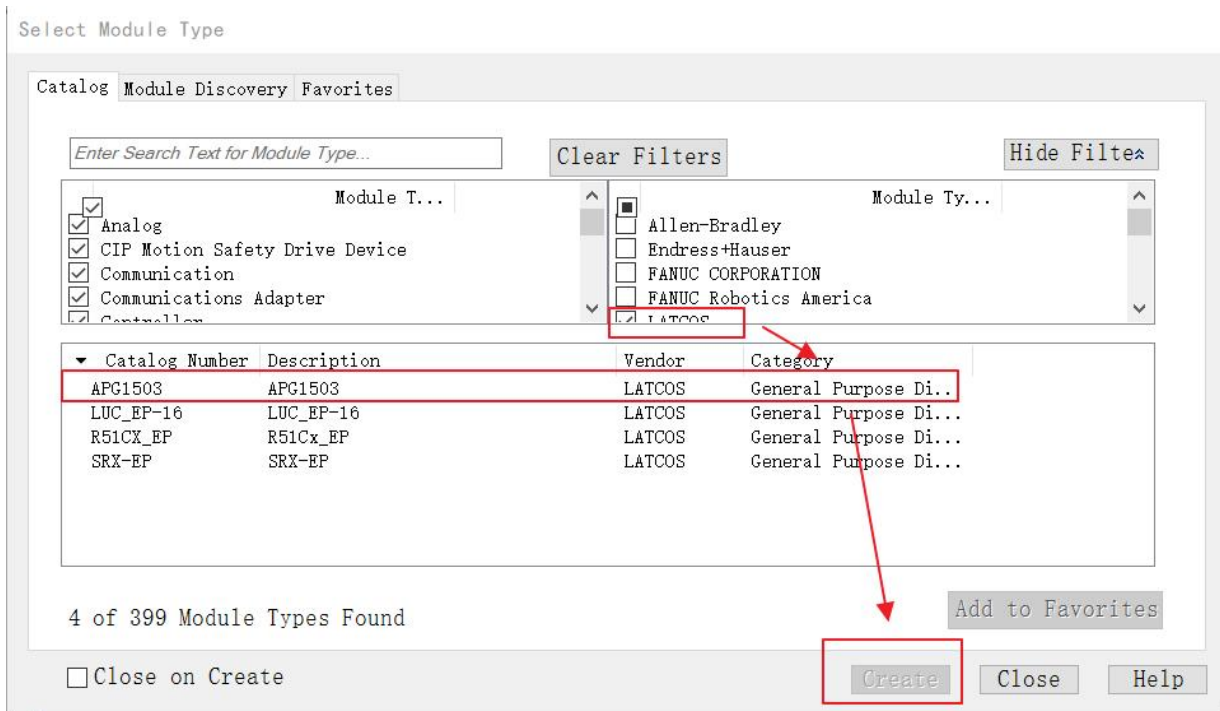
Select Module Type

Catalog Module Discovery Favorites

Enter Search Text for Module Type...

Clear Filters

Hide Filters

Module T...
Analog
CIP Motion Safety Drive Device
Communication
Communications Adapter
Controller

Module Ty...
Allen-Bradley
Endress+Hauser
FANUC CORPORATION
FANUC Robotics America
LATCOS

| Catalog Number | Description | Vendor | Category |
|---|---|---|---|
| APG1503 | APG1503 | LATCOS | General Purpose Di.. |
| LUC_EP-16 | LUC_EP-16 | LATCOS | General Purpose Di... |
| R51CX_EP | R51Cx_EP | LATCOS | General Purpose Di... |
| SRX-EP | SRX-EP | LATCOS | General Purpose Di... |

4 of 399 Module Types Found

Add to Favorites

Close on Create

Create

Close

Help